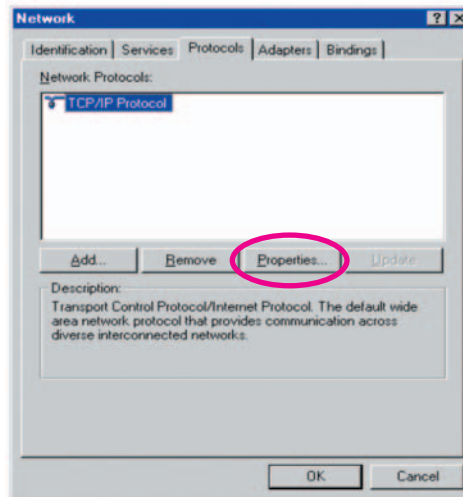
Network
? X
Identification | Services | Protocols | Adapters | Bindings
Network Protocols:
TCP/IP Protocol
Add... Remove Properties... Update
Description:
Transport Control Protocol/Internet Protocol. The default wide area network protocol that provides communication across diverse interconnected networks.
OK Cancel